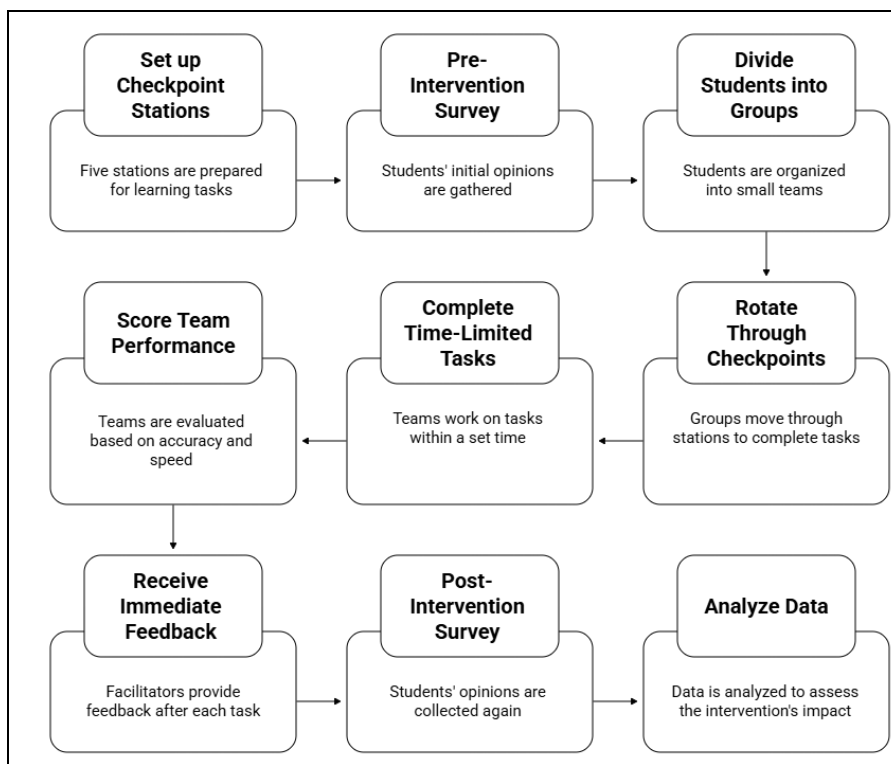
Set up Checkpoint Stations

Five stations are prepared for learning tasks

Pre-Intervention Survey

Students' initial opinions are gathered

Divide Students into Groups

Students are organized into small teams

Rotate Through Checkpoints

Groups move through stations to complete tasks

Complete Time-Limited Tasks

Teams work on tasks within a set time

Score Team Performance

Teams are evaluated based on accuracy and speed

Receive Immediate Feedback

Facilitators provide feedback after each task

Post-Intervention Survey

Students' opinions are collected again

Analyze Data

Data is analyzed to assess the intervention's impact